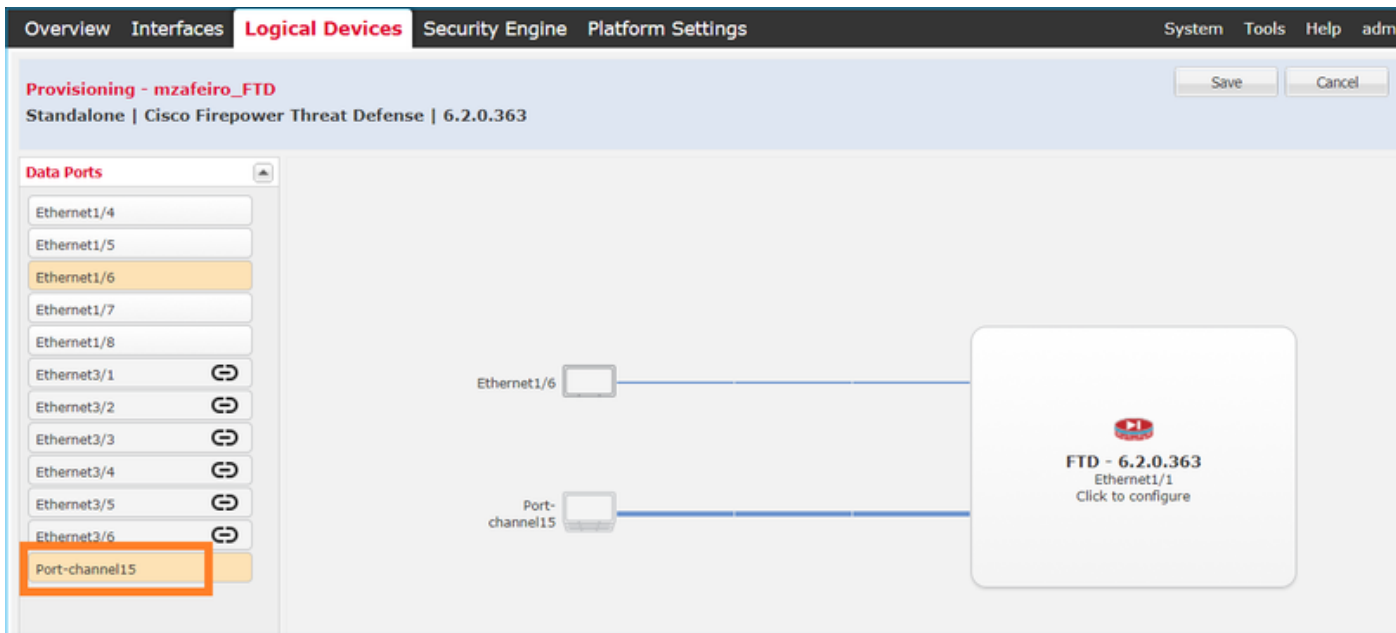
Overview Interfaces Logical Devices Security Engine Platform Settings System Tools Help adm

Provisioning - mzafeiro_FTD
Standalone | Cisco Firepower Threat Defense | 6.2.0.363

Save Cancel

Data Ports

Ethernet1/4
Ethernet1/5
Ethernet1/6
Ethernet1/7
Ethernet1/8
Ethernet3/1
Ethernet3/2
Ethernet3/3
Ethernet3/4
Ethernet3/5
Ethernet3/6
Port-channel15

Ethernet1/6

Port-channel15

FTD - 6.2.0.363
Ethernet1/1
Click to configure